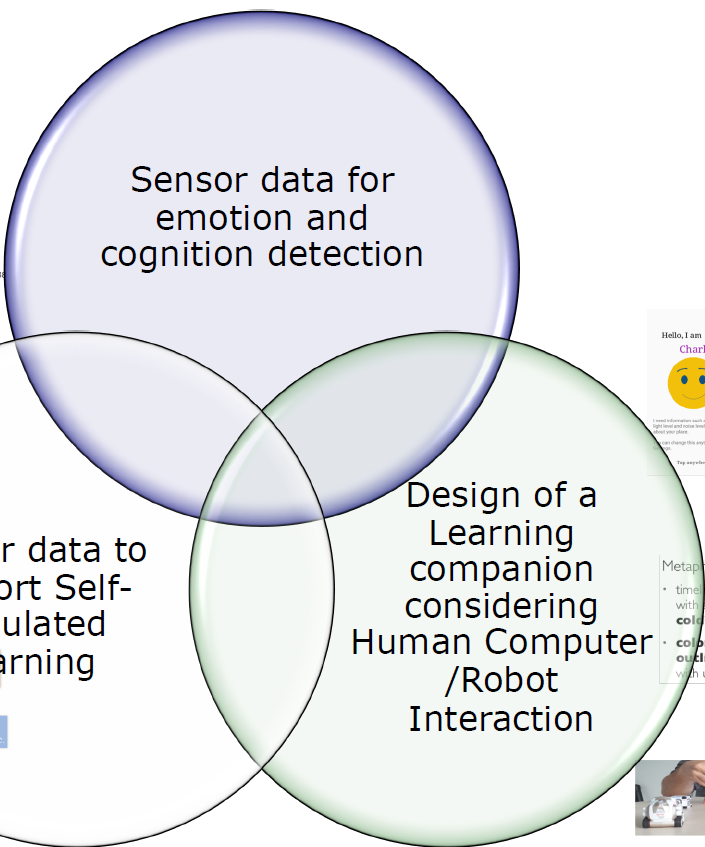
Sensor data for emotion and cognition detection

r data to
ort Self-
ulated
arning

Design of a Learning companion considering Human Computer /Robot Interaction

Hello, I am
Charl

Metap
time
with
colo
colo
outl
with